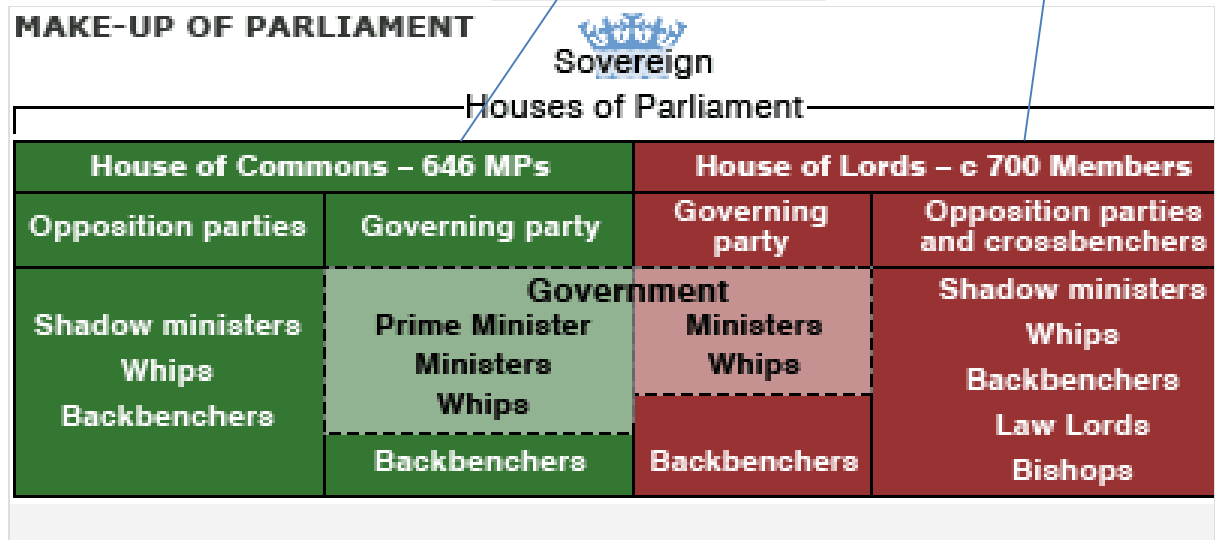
MAKE-UP OF PARLIAMENT

Sovereign

Houses of Parliament

| House of Commons – 646 MPs | | House of Lords – c 700 Members | |
|---|---|---|---|
| Opposition parties | Governing party | Governing party | Opposition parties and crossbenchers |
| Shadow ministers<br>Whips<br>Backbenchers | Government<br>Prime Minister<br>Ministers<br>Whips | Ministers<br>Whips | Shadow ministers<br>Whips<br>Backbenchers<br>Law Lords<br>Bishops |
| | Backbenchers | Backbenchers | |